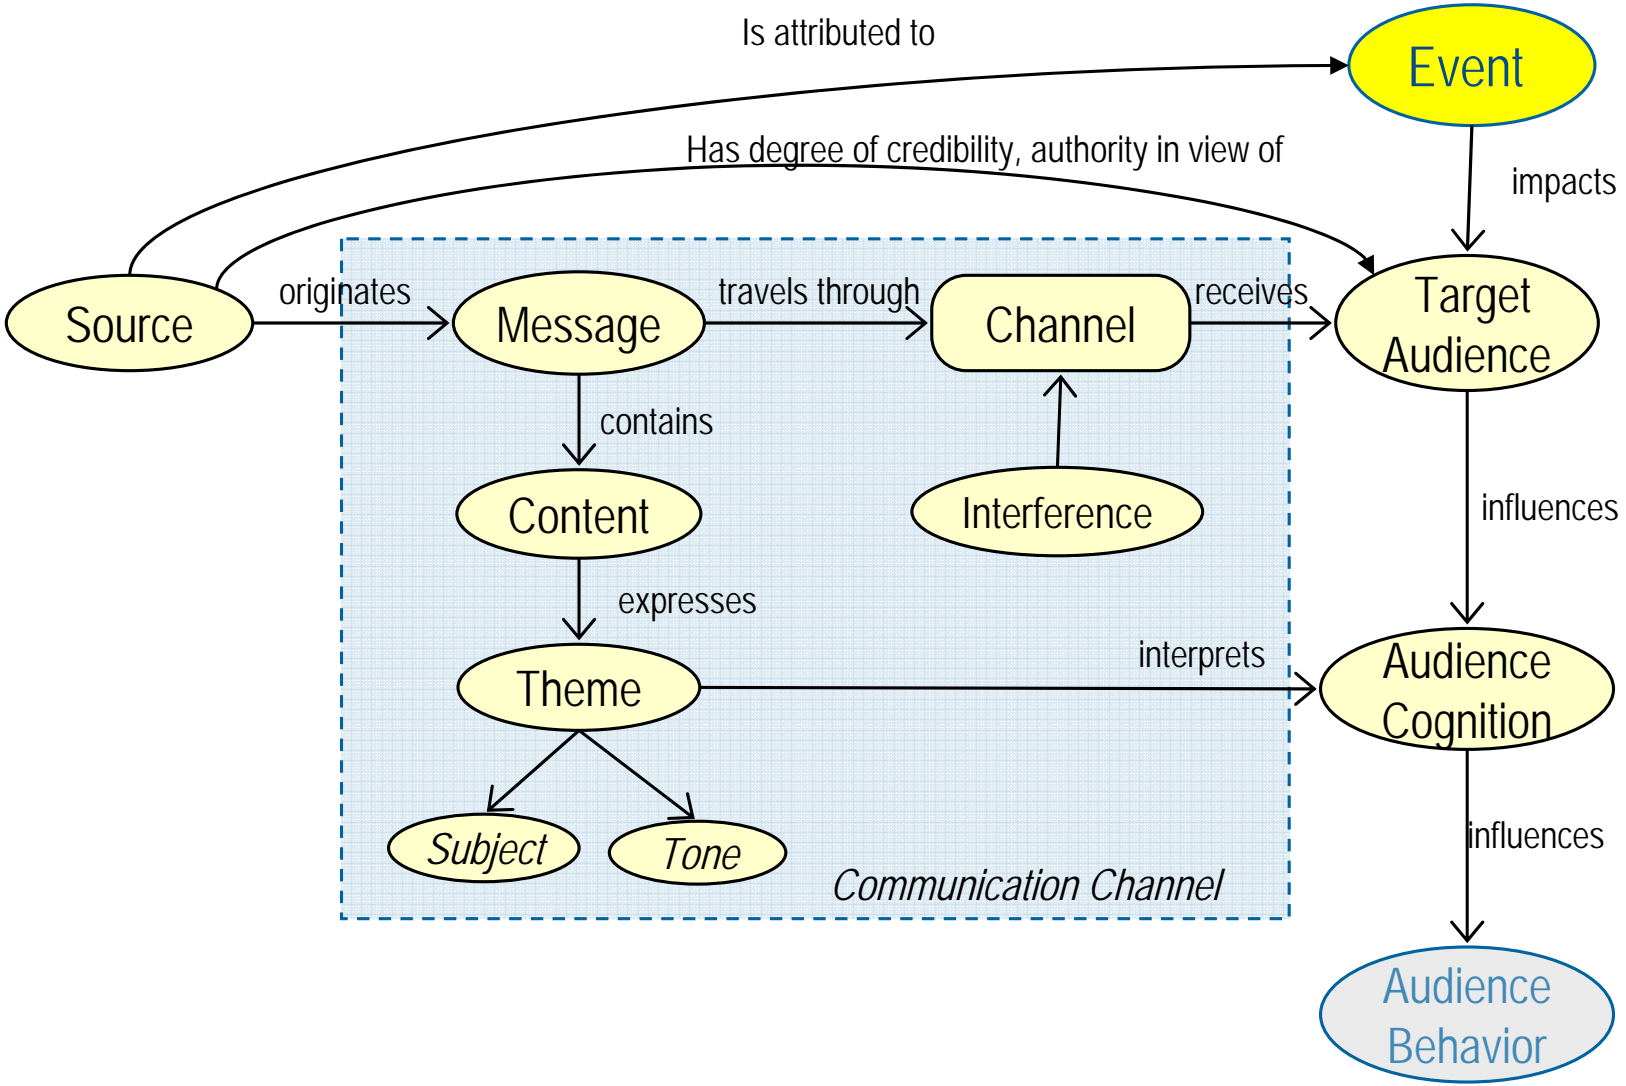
Is attributed to

Event

Has degree of credibility, authority in view of

impacts

Source

originates

Message

travels through

Channel

receives

Target Audience

contains

Content

Interference

influences

expresses

interprets

Theme

Audience Cognition

Subject

Tone

influences

Communication Channel

Audience Behavior